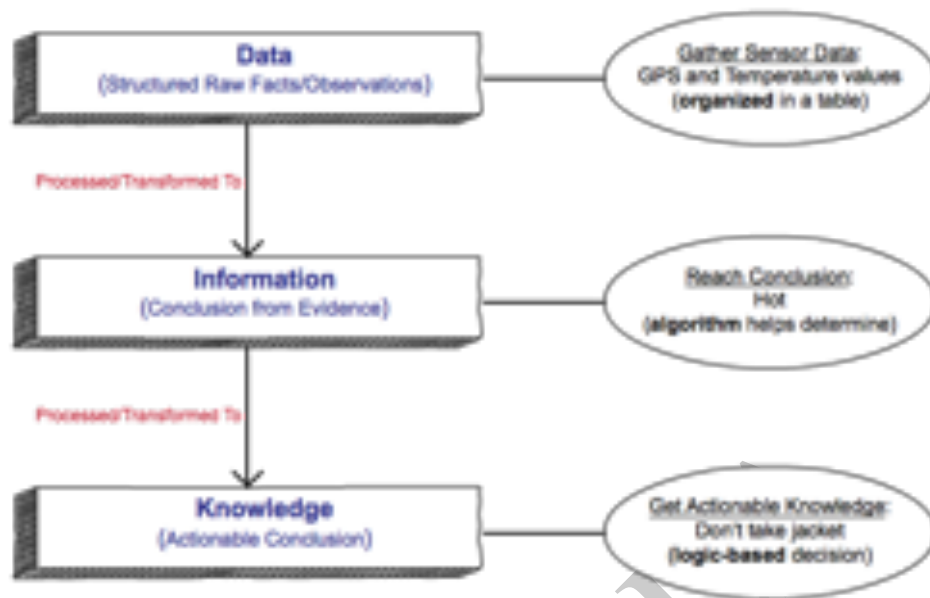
Data
(Structured Raw Facts/Observations)

Gather Sensor Data:
GPS and Temperature values
(**organized** in a table)

Processed/Transformed To

Information
(Conclusion from Evidence)

Reach Conclusion:
Hot
(**algorithm** helps determine)

Processed/Transformed To

Knowledge
(Actionable Conclusion)

Get Actionable Knowledge:
Don't take jacket
(**logic-based** decision)